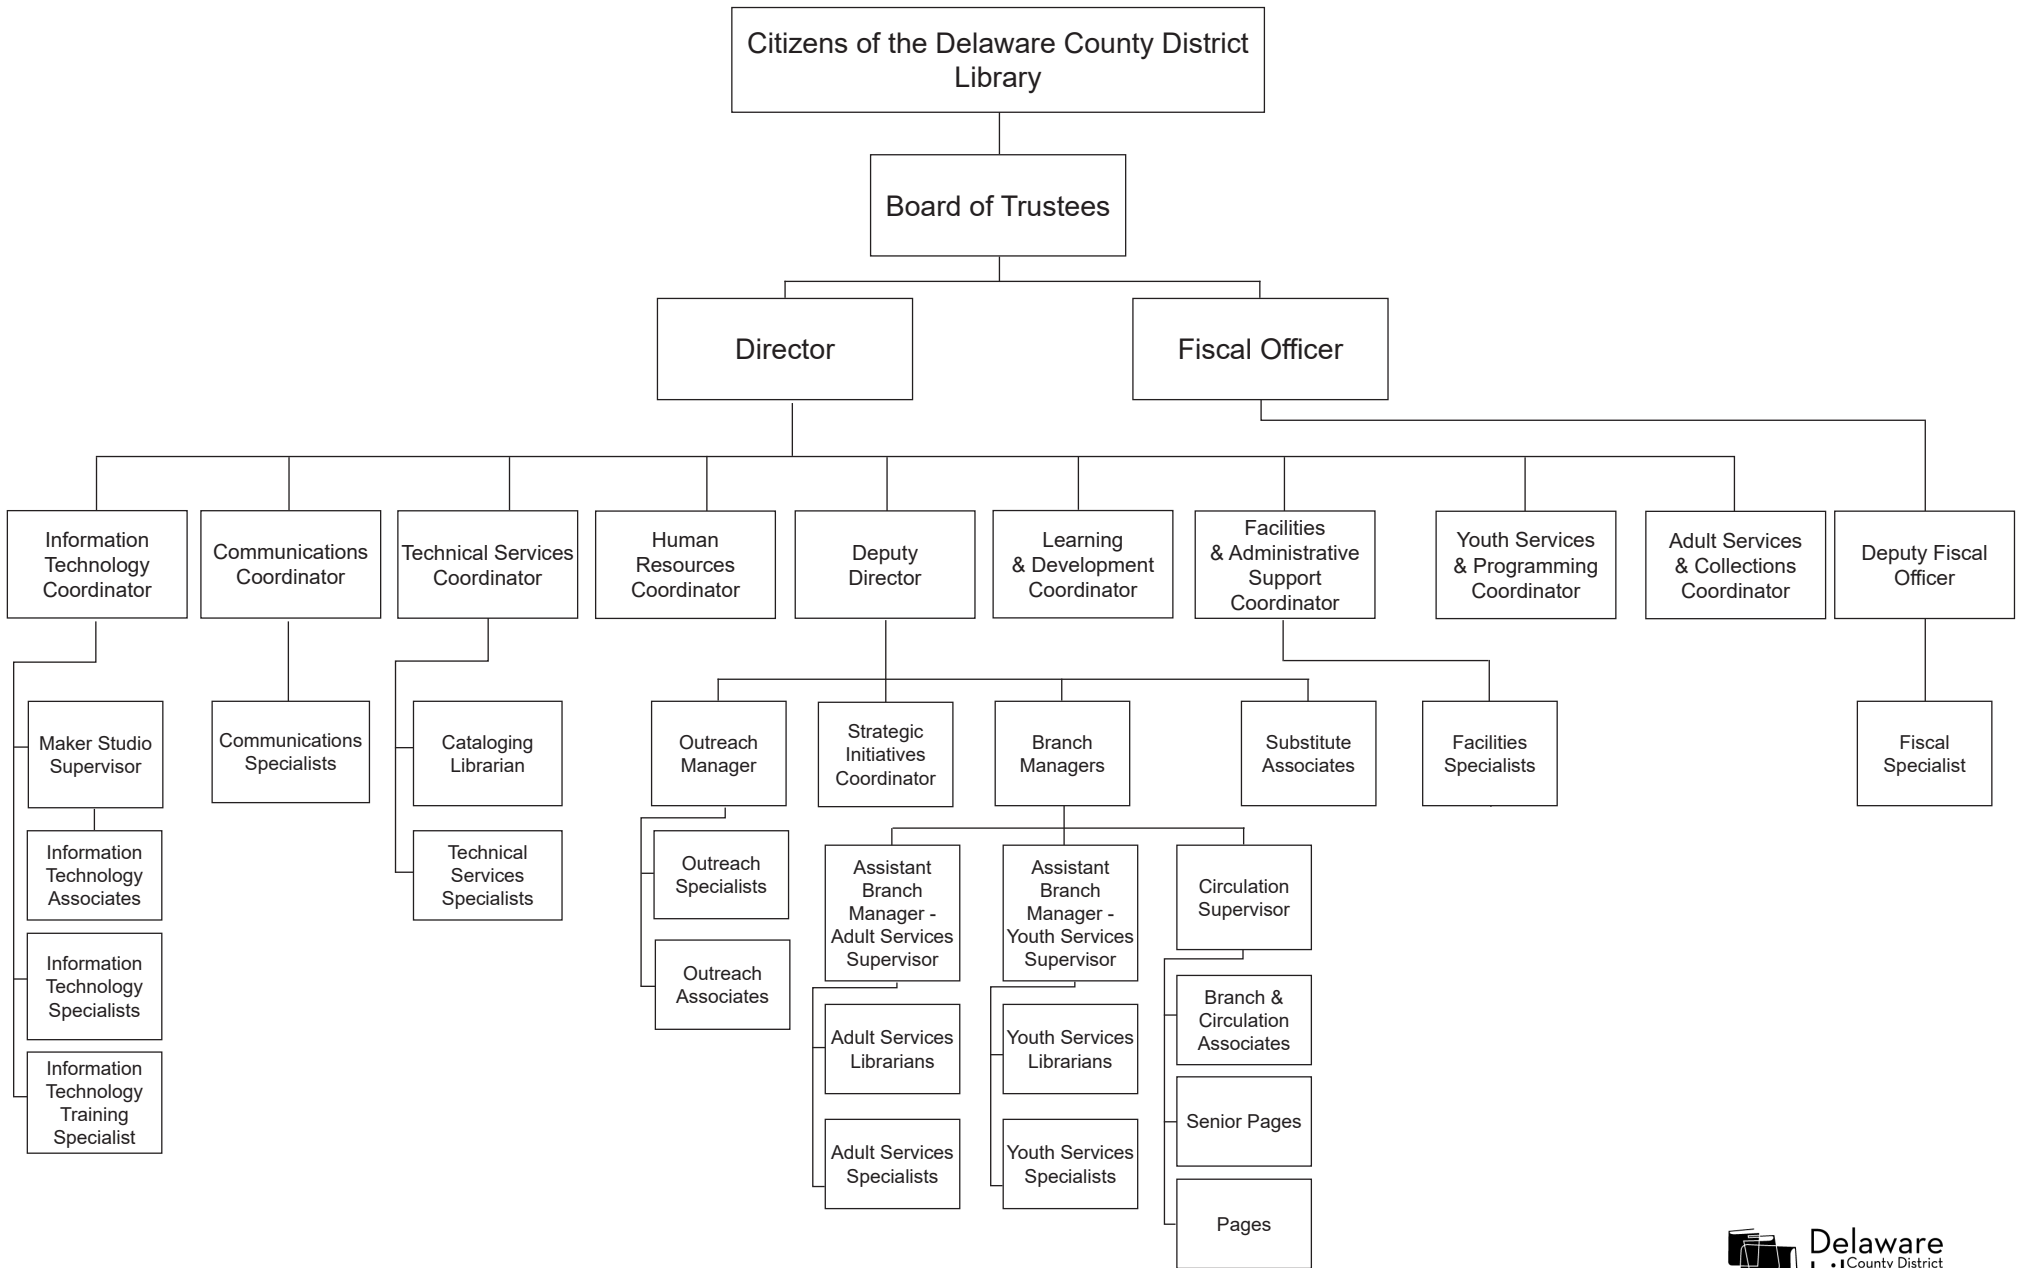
Citizens of the Delaware County District Library

Board of Trustees

Director

Fiscal Officer

Information Technology Coordinator

Communications Coordinator

Technical Services Coordinator

Human Resources Coordinator

Deputy Director

Learning & Development Coordinator

Facilities & Administrative Support Coordinator

Youth Services & Programming Coordinator

Adult Services & Collections Coordinator

Deputy Fiscal Officer

Maker Studio Supervisor

Information Technology Associates

Information Technology Specialists

Information Technology Training Specialist

Communications Specialists

Cataloging Librarian

Technical Services Specialists

Outreach Manager

Outreach Specialists

Outreach Associates

Strategic Initiatives Coordinator

Branch Managers

Assistant Branch Manager - Adult Services Supervisor

Adult Services Librarians

Adult Services Specialists

Assistant Branch Manager - Youth Services Supervisor

Youth Services Librarians

Youth Services Specialists

Circulation Supervisor

Branch & Circulation Associates

Senior Pages

Pages

Substitute Associates

Facilities Specialists

Fiscal Specialist

Delaware County District